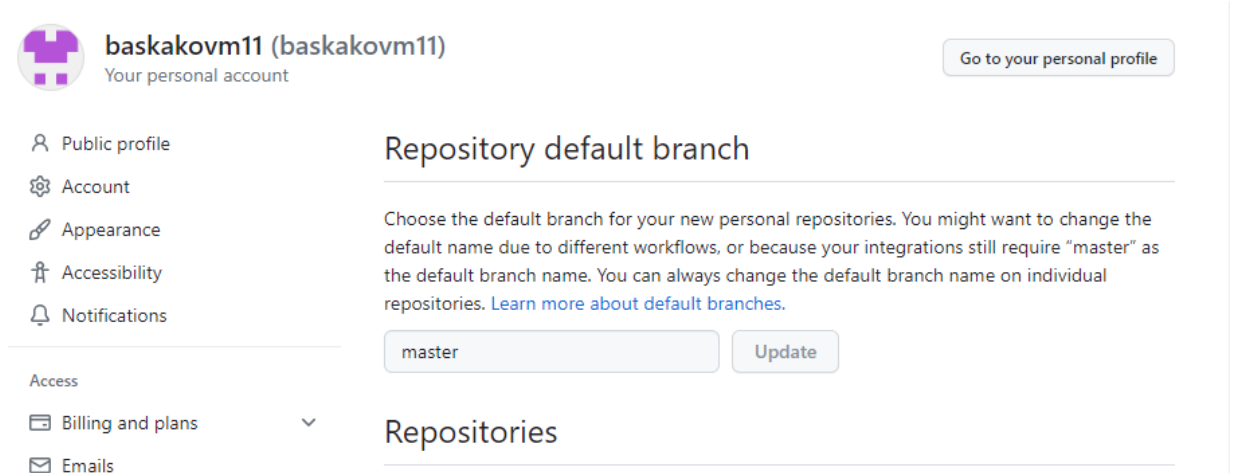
baskakovm11 (baskakovm11)
Your personal account

Go to your personal profile

Public profile
Account
Appearance
Accessibility
Notifications

Access

Billing and plans
Emails

Repository default branch

Choose the default branch for your new personal repositories. You might want to change the default name due to different workflows, or because your integrations still require “master” as the default branch name. You can always change the default branch name on individual repositories. Learn more about default branches.

master

Update

Repositories